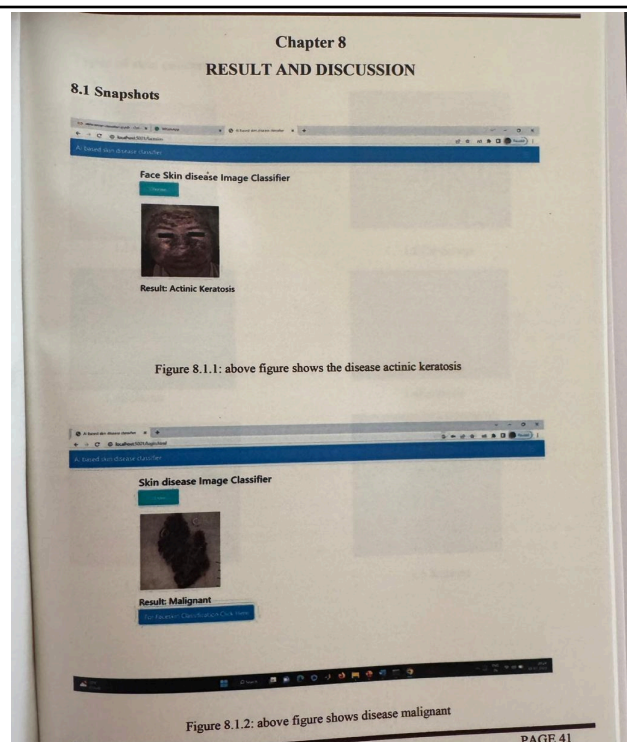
Chapter 8

RESULT AND DISCUSSION

8.1 Snapshots

AI based skin disease classifier

Face Skin disease Image Classifier

Result: Actinic Keratosis

Figure 8.1.1: above figure shows the disease actinic keratosis

AI based skin disease classifier

Skin disease Image Classifier

Result: Malignant

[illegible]

Figure 8.1.2: above figure shows disease malignant

PAGE 41